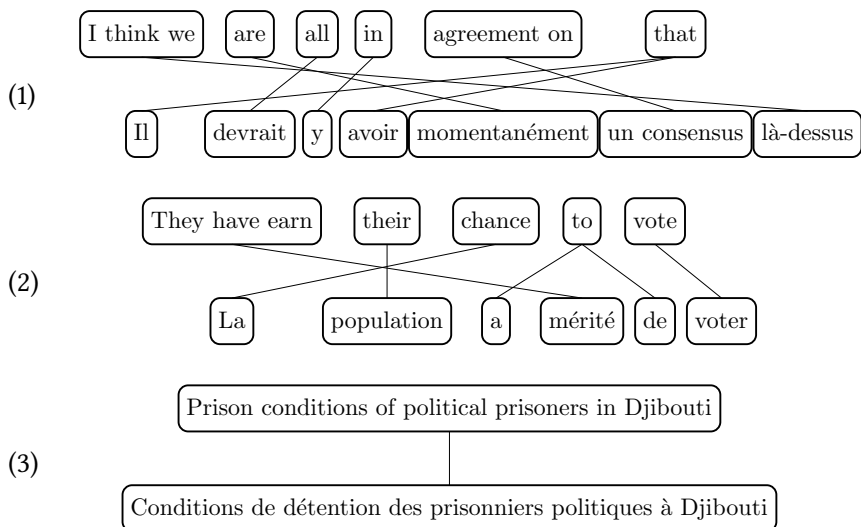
(1)

I think we | are | all | in | agreement on | that

Il | devrait | y | avoir | momentanément | un consensus | là-dessus

(2)

They have earn | their | chance | to | vote

La | population | a | mérité | de | voter

(3)

Prison conditions of political prisoners in Djibouti

Conditions de détention des prisonniers politiques à Djibouti